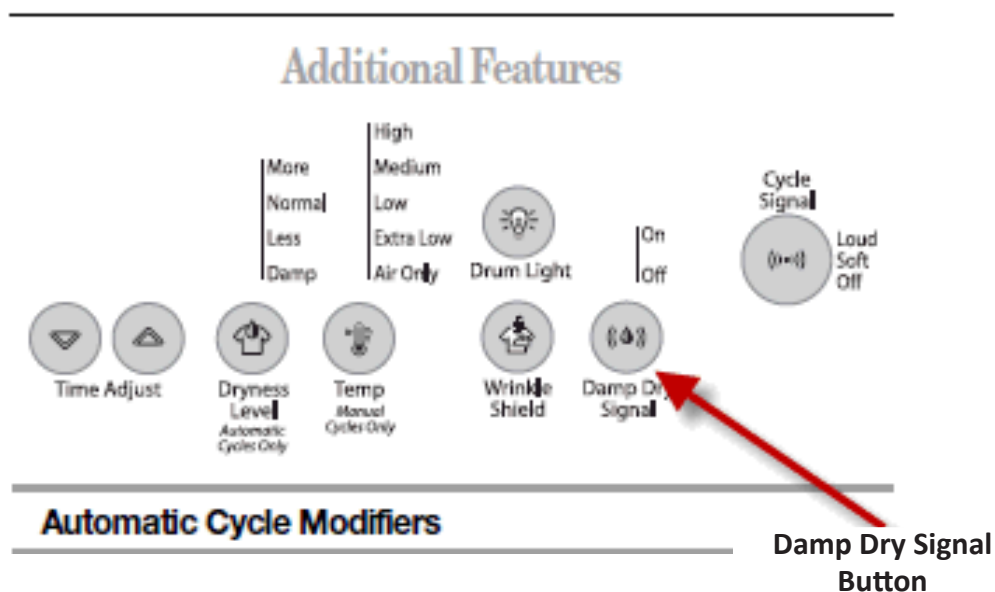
Additional Features

More
Normal
Less
Damp

High
Medium
Low
Extra Low
Air Only

Drum Light

On
Off

Cycle Signal

Loud
Soft
Off

Time Adjust

Dryness Level
Automatic Cycles Only

Temp
Manual Cycles Only

Wrinkle Shield

Damp Dry Signal

Automatic Cycle Modifiers

Damp Dry Signal Button